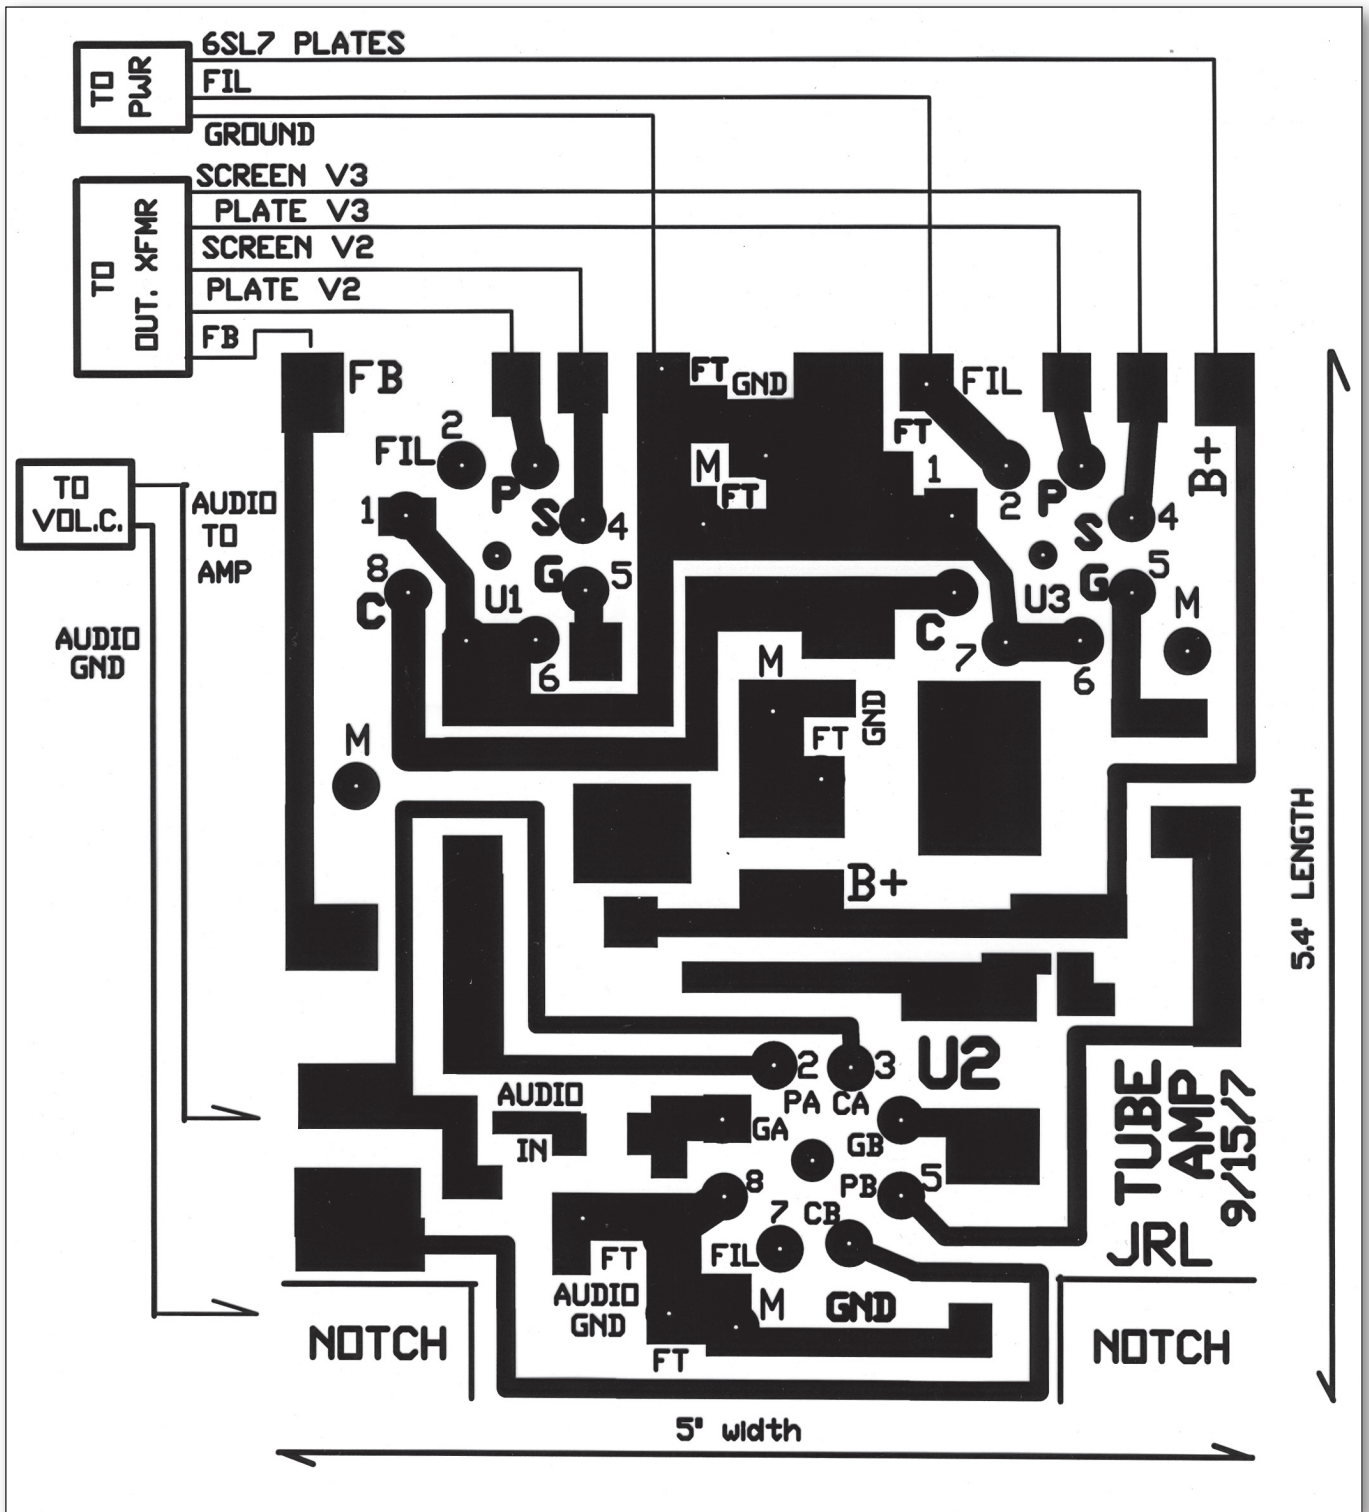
TO PWR

6SL7 PLATES
FIL
GROUND

TO OUT. XFMR

SCREEN V3
PLATE V3
SCREEN V2
PLATE V2
FB

FB
FT GND
FIL
FT
2
FIL
P
1
M FT
2 P
B+
1
S 4
S
4
8
U1
G 5
U3
G 5
M
C
C 7
6
6
M
M
FT GND

TO VOL.C.

AUDIO TO AMP

AUDIO GND

B+

5.4" LENGTH

2 3 U2
AUDIO IN
PA CA
GA
GB
8
PB 5
7 CB
FT
FIL
AUDIO GND
M
GND
FT

TUBE AMP 9/15/7
JRL

NOTCH
NOTCH

5" width